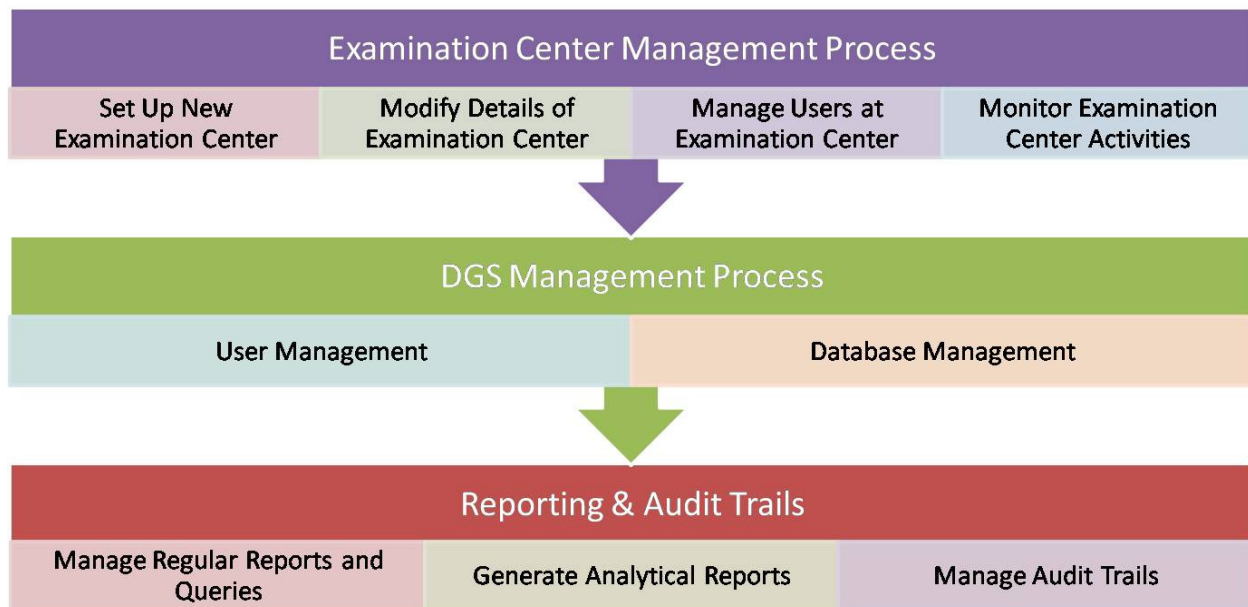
Examination Center Management Process

Set Up New Examination Center

Modify Details of Examination Center

Manage Users at Examination Center

Monitor Examination Center Activities

DGS Management Process

User Management

Database Management

Reporting & Audit Trails

Manage Regular Reports and Queries

Generate Analytical Reports

Manage Audit Trails